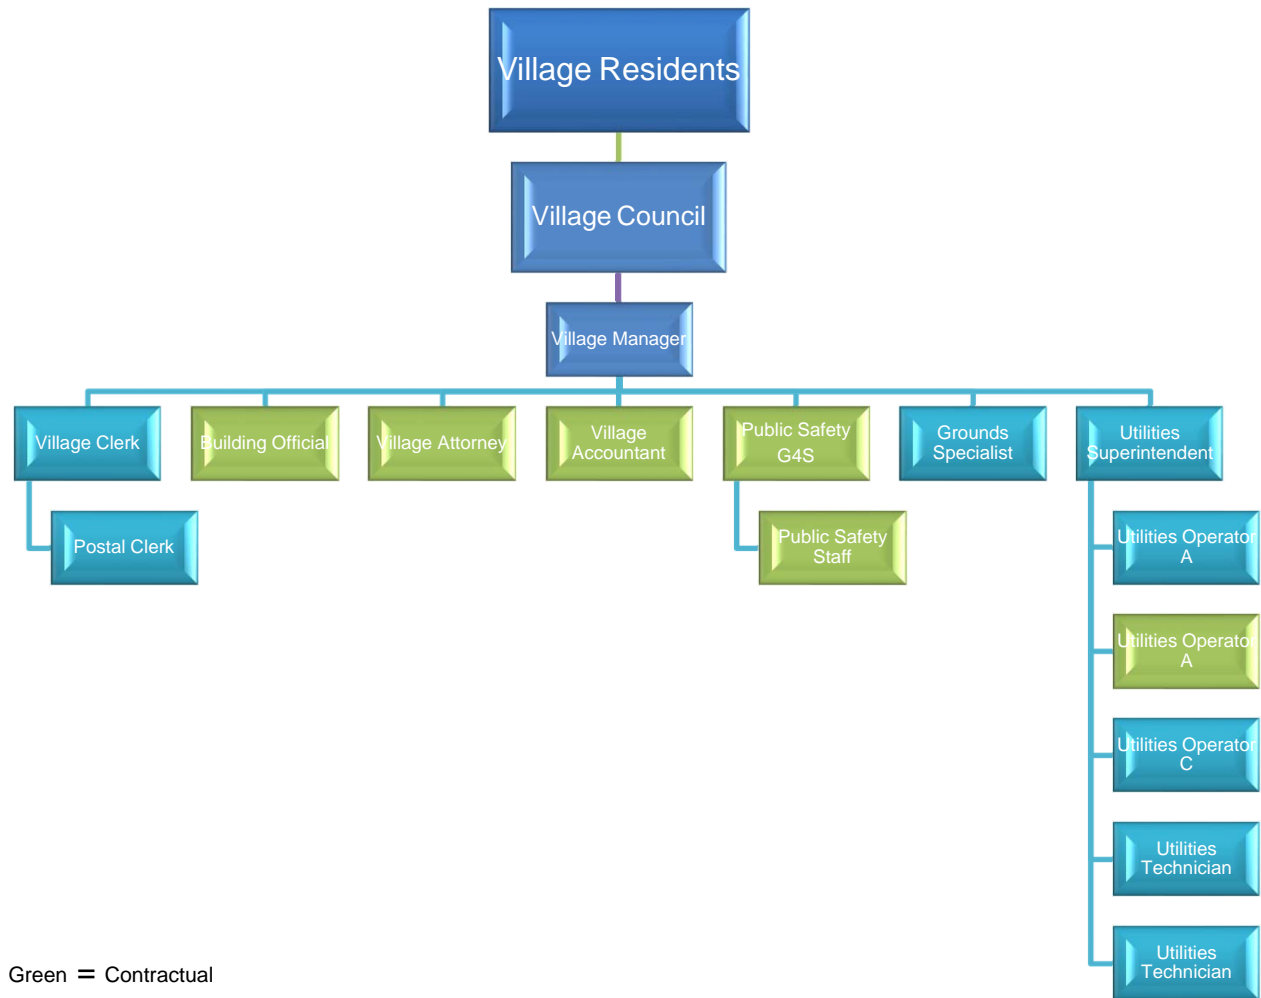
Village Residents

Village Council

Village Manager

Village Clerk

Building Official

Village Attorney

Village Accountant

Public Safety G4S

Grounds Specialist

Utilities Superintendent

Postal Clerk

Public Safety Staff

Utilities Operator A

Utilities Operator A

Utilities Operator C

Utilities Technician

Utilities Technician

Green = Contractual